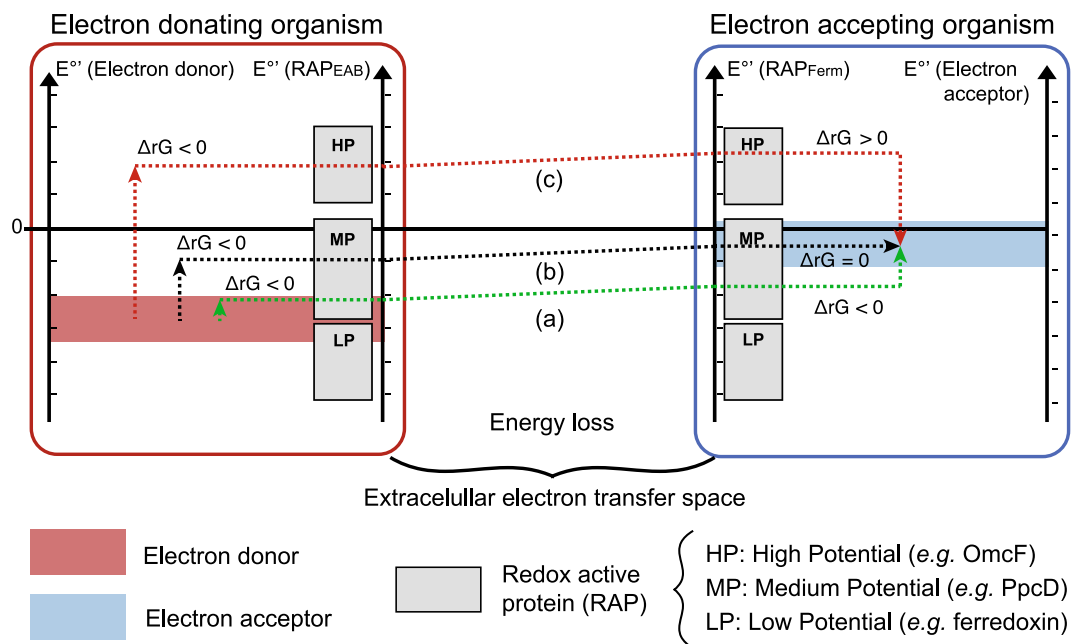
Electron donating organism

Electron accepting organism

E°' (Electron donor)

E°' ($RAP_{EAB}$)

E°' ($RAP_{Ferm}$)

E°' (Electron acceptor)

0

ΔrG < 0

HP

(c)

ΔrG > 0

HP

ΔrG < 0

MP

MP

(b)

ΔrG = 0

ΔrG < 0

ΔrG < 0

(a)

LP

LP

Energy loss

Extracelullar electron transfer space

Electron donor

Electron acceptor

Redox active protein (RAP)

HP: High Potential (e.g. OmcF)

MP: Medium Potential (e.g. PpcD)

LP: Low Potential (e.g. ferredoxin)